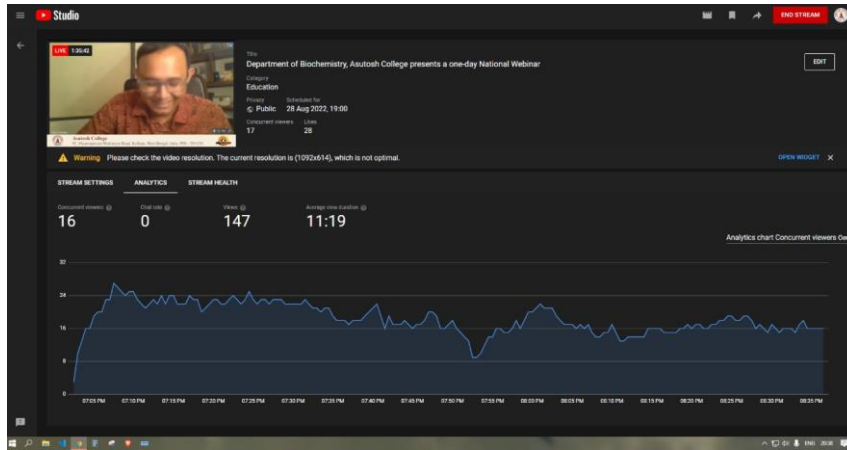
Studio

END STREAM

LIVE 1:35:42

Asutosh College

Title
Department of Biochemistry, Asutosh College presents a one-day National Webinar

Category
Education

Privacy
Public

Scheduled for
28 Aug 2022, 19:00

Concurrent viewers
17

Likes
28

EDIT

Warning Please check the video resolution. The current resolution is (1092x614), which is not optimal.

OPEN WIDGET

STREAM SETTINGS ANALYTICS STREAM HEALTH

Concurrent viewers
16

Chat rate
0

Views
147

Average view duration
11:19

Analytics chart Concurrent viewers Ge

32
24
16
8
0

07:05 PM 07:10 PM 07:15 PM 07:20 PM 07:25 PM 07:30 PM 07:35 PM 07:40 PM 07:45 PM 07:50 PM 07:55 PM 08:00 PM 08:05 PM 08:10 PM 08:15 PM 08:20 PM 08:25 PM 08:30 PM 08:35 PM

ENG